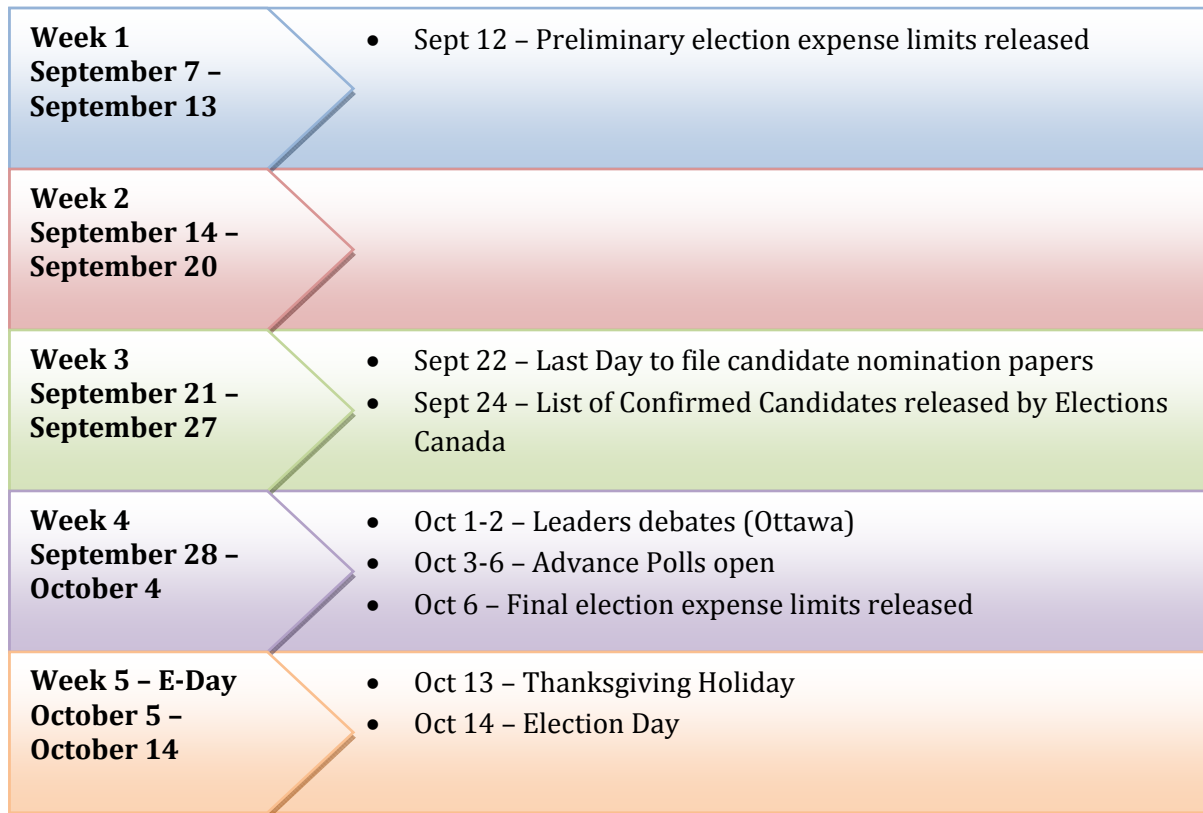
**Week 1 September 7 – September 13**

- Sept 12 – Preliminary election expense limits released

**Week 2 September 14 – September 20**

**Week 3 September 21 – September 27**

- Sept 22 – Last Day to file candidate nomination papers
- Sept 24 – List of Confirmed Candidates released by Elections Canada

**Week 4 September 28 – October 4**

- Oct 1-2 – Leaders debates (Ottawa)
- Oct 3-6 – Advance Polls open
- Oct 6 – Final election expense limits released

**Week 5 – E-Day October 5 – October 14**

- Oct 13 – Thanksgiving Holiday
- Oct 14 – Election Day